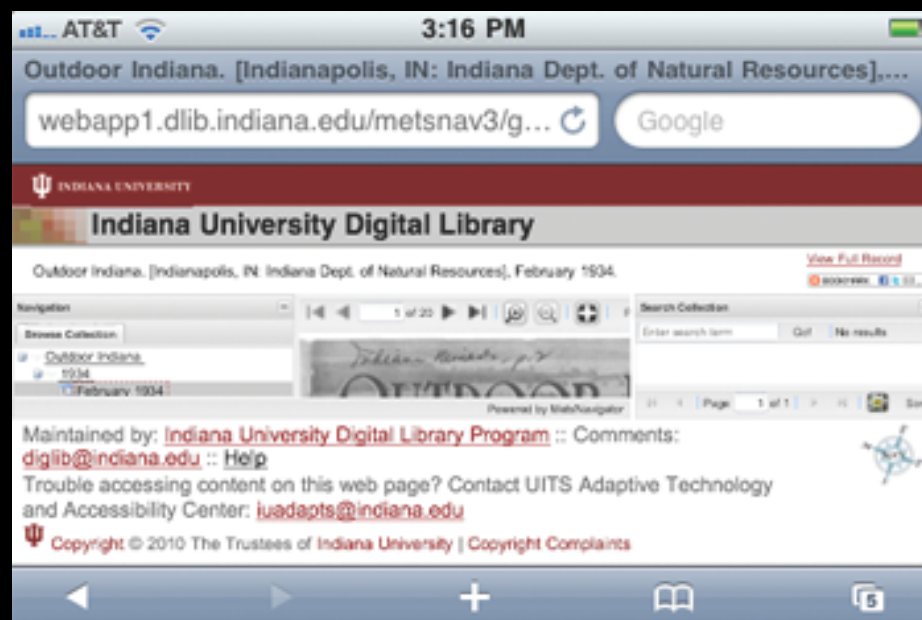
AT&T 3:16 PM

Outdoor Indiana. [Indianapolis, IN: Indiana Dept. of Natural Resources],...

webapp1.dlib.indiana.edu/metsnav3/g...

Google

INDIANA UNIVERSITY

Indiana University Digital Library

Outdoor Indiana. [Indianapolis, IN: Indiana Dept. of Natural Resources], February 1934.

View Full Record

BOOKMARK

Navigation

Browse Collection

Outdoor Indiana

1934

February 1934

1 of 20

Powered by METS Navigator

Search Collection

Enter search term

Go!

No results

Page 1 of 1

Maintained by: Indiana University Digital Library Program :: Comments: diglib@indiana.edu :: Help

Trouble accessing content on this web page? Contact UITS Adaptive Technology and Accessibility Center: iuadapts@indiana.edu

Copyright © 2010 The Trustees of Indiana University | Copyright Complaints

5